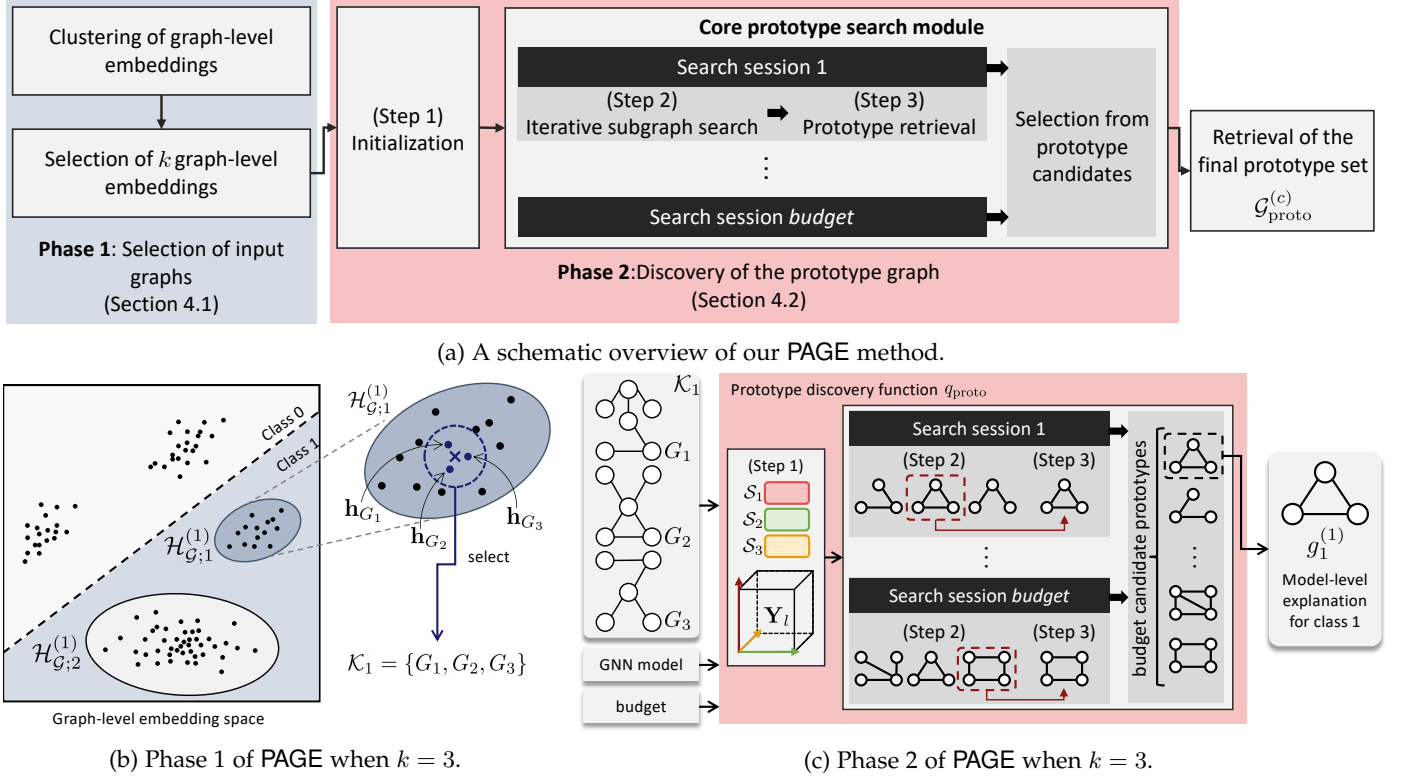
Clustering of graph-level embeddings

Selection of $k$ graph-level embeddings

**Phase 1**: Selection of input graphs (Section 4.1)

(Step 1) Initialization

**Core prototype search module**

Search session 1

(Step 2) Iterative subgraph search

(Step 3) Prototype retrieval

⋮

Search session *budget*

Selection from prototype candidates

Retrieval of the final prototype set $\mathcal{G}^{(c)}_{\text{proto}}$

**Phase 2**:Discovery of the prototype graph (Section 4.2)

(a) A schematic overview of our PAGE method.

Class 0

Class 1

$\mathcal{H}^{(1)}_{\mathcal{G};1}$

$\mathcal{H}^{(1)}_{\mathcal{G};1}$

$\mathcal{H}^{(1)}_{\mathcal{G};2}$

$\mathbf{h}_{G_1}$

$\mathbf{h}_{G_2}$

$\mathbf{h}_{G_3}$

select

$\mathcal{K}_1 = \{G_1, G_2, G_3\}$

Graph-level embedding space

(b) Phase 1 of PAGE when $k = 3$.

$\mathcal{K}_1$

$G_1$

$G_2$

$G_3$

GNN model

budget

Prototype discovery function $q_{\text{proto}}$

(Step 1)

$\mathcal{S}_1$

$\mathcal{S}_2$

$\mathcal{S}_3$

$\mathbf{Y}_l$

Search session 1

(Step 2)

(Step 3)

⋮

Search session *budget*

(Step 2)

(Step 3)

budget candidate prototypes

⋮

$g^{(1)}_1$

Model-level explanation for class 1

(c) Phase 2 of PAGE when $k = 3$.